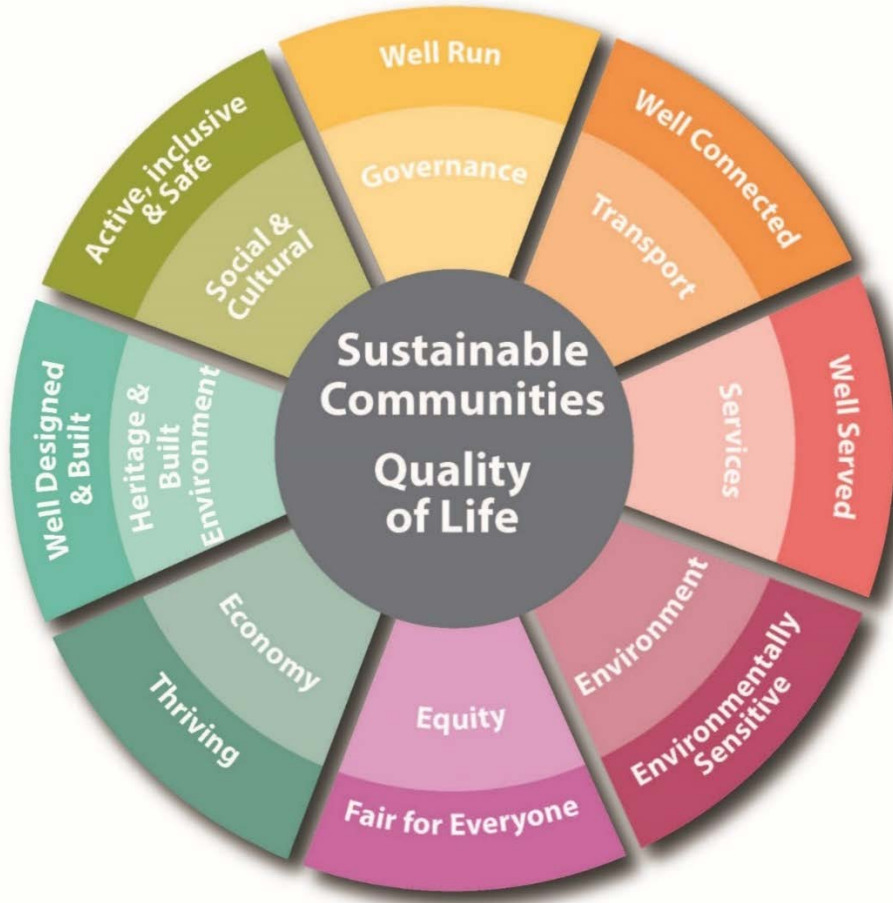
Sustainable Communities

Quality of Life

Well Run
Governance

Well Connected
Transport

Well Served
Services

Environmentally Sensitive
Environment

Fair for Everyone
Equity

Thriving
Economy

Well Designed & Built
Heritage & Built Environment

Active, inclusive & Safe
Social & Cultural